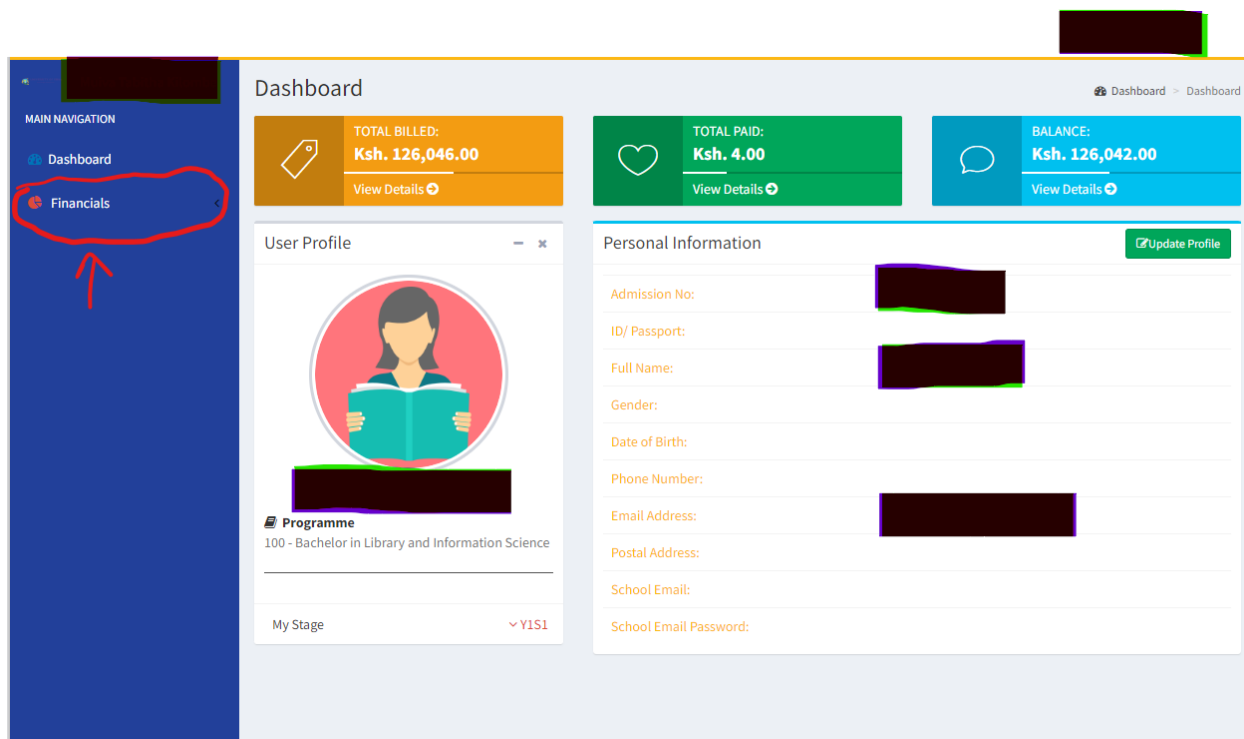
MAIN NAVIGATION

Dashboard

Financials

Dashboard

Dashboard > Dashboard

TOTAL BILLED:
Ksh. 126,046.00
View Details

TOTAL PAID:
Ksh. 4.00
View Details

BALANCE:
Ksh. 126,042.00
View Details

User Profile

Programme
100 - Bachelor in Library and Information Science

My Stage
Y1S1

Personal Information

Update Profile

Admission No:
ID/ Passport:
Full Name:
Gender:
Date of Birth:
Phone Number:
Email Address:
Postal Address:
School Email:
School Email Password: